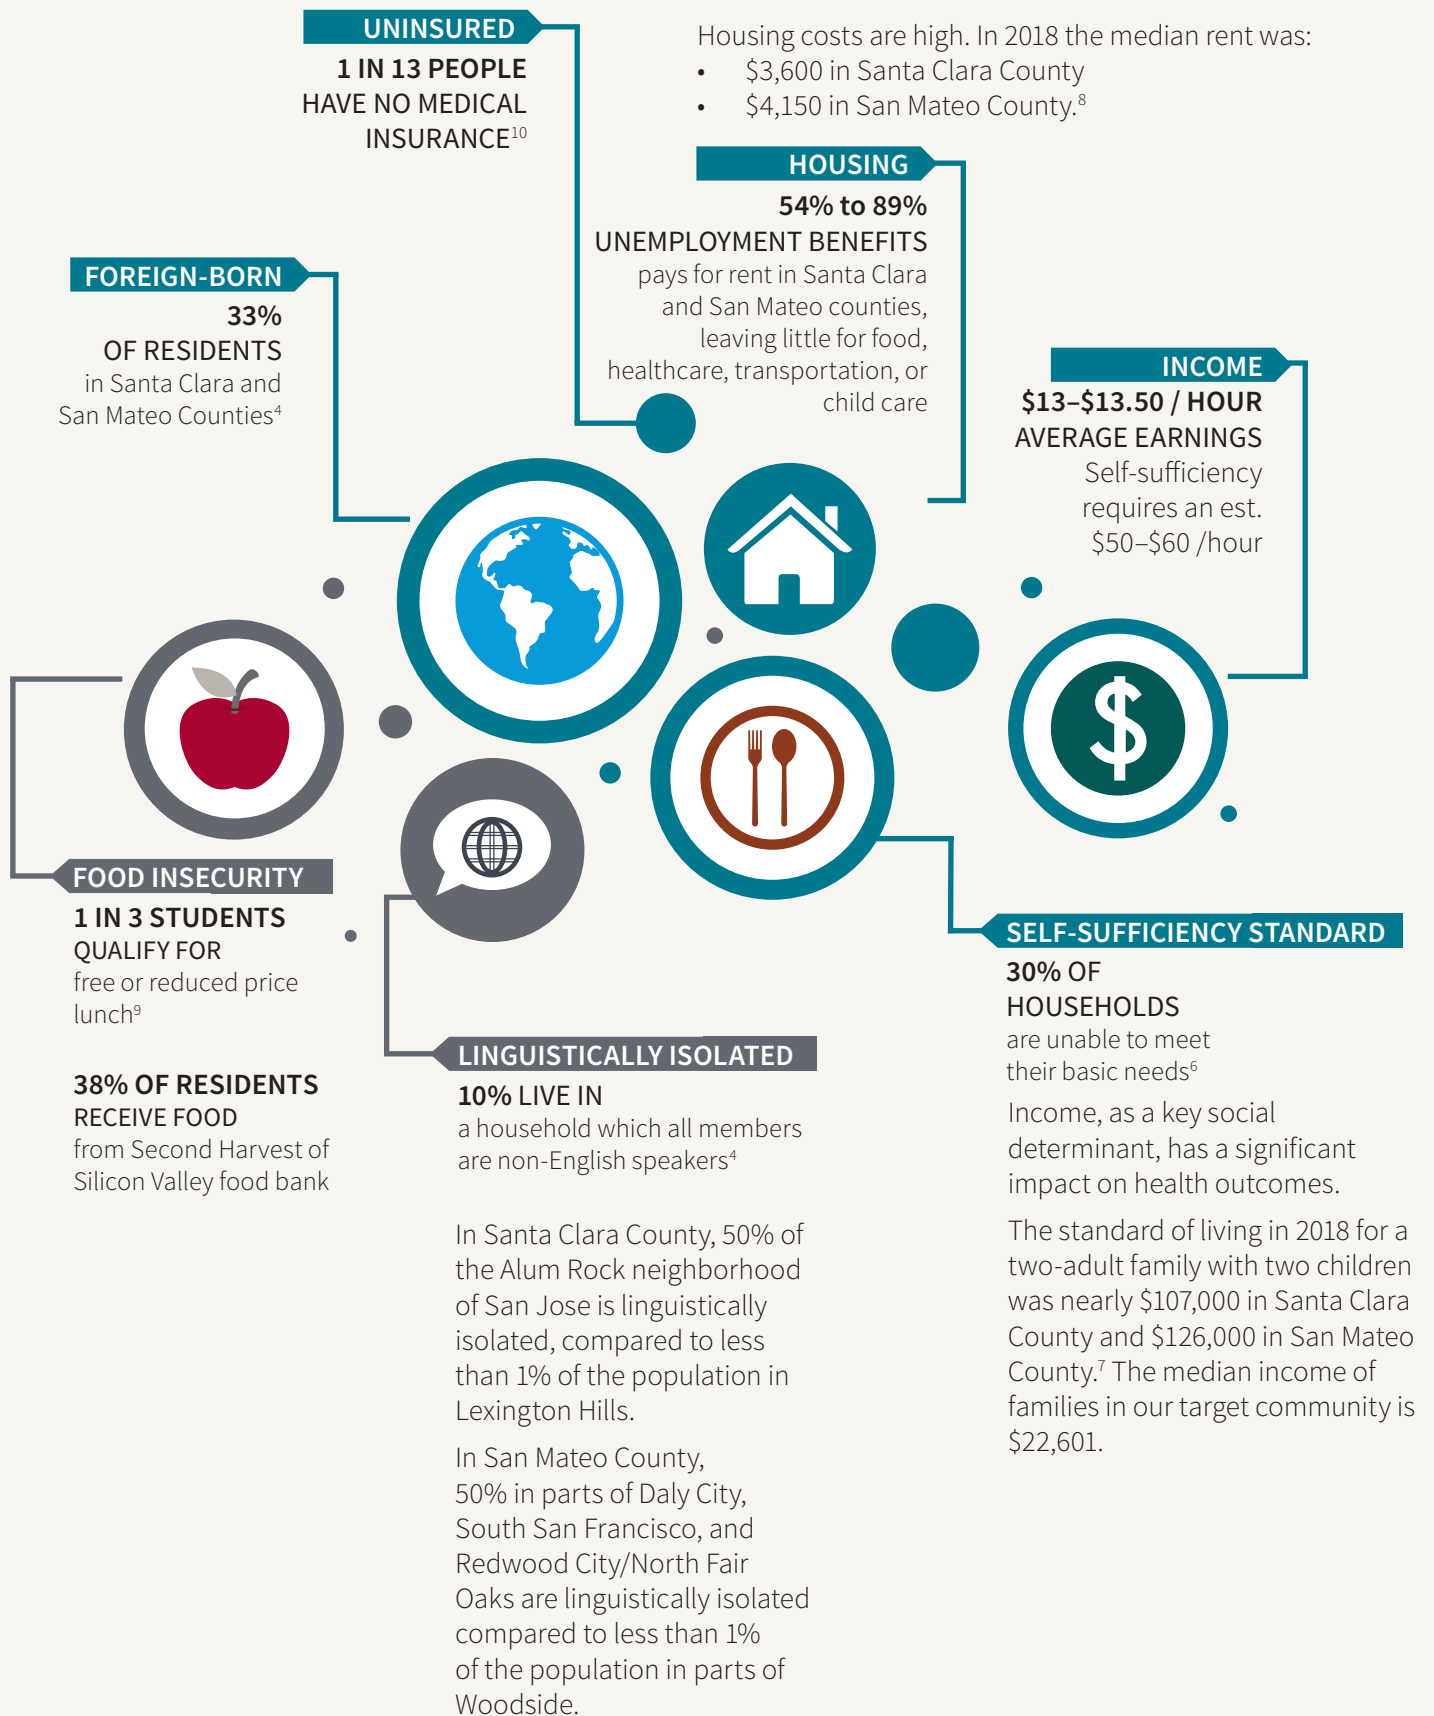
UNINSURED
1 IN 13 PEOPLE HAVE NO MEDICAL INSURANCE$^{10}$

Housing costs are high. In 2018 the median rent was:
• $3,600 in Santa Clara County
• $4,150 in San Mateo County.$^{8}$

HOUSING
54% to 89%
UNEMPLOYMENT BENEFITS
pays for rent in Santa Clara and San Mateo counties, leaving little for food, healthcare, transportation, or child care

FOREIGN-BORN
33%
OF RESIDENTS
in Santa Clara and San Mateo Counties$^{4}$

INCOME
$13–$13.50 / HOUR
AVERAGE EARNINGS
Self-sufficiency requires an est. $50–$60 /hour

FOOD INSECURITY
1 IN 3 STUDENTS
QUALIFY FOR
free or reduced price lunch$^{9}$

38% OF RESIDENTS
RECEIVE FOOD
from Second Harvest of Silicon Valley food bank

LINGUISTICALLY ISOLATED
10% LIVE IN
a household which all members are non-English speakers$^{4}$

In Santa Clara County, 50% of the Alum Rock neighborhood of San Jose is linguistically isolated, compared to less than 1% of the population in Lexington Hills.

In San Mateo County, 50% in parts of Daly City, South San Francisco, and Redwood City/North Fair Oaks are linguistically isolated compared to less than 1% of the population in parts of Woodside.

SELF-SUFFICIENCY STANDARD
30% OF
HOUSEHOLDS
are unable to meet their basic needs$^{6}$

Income, as a key social determinant, has a significant impact on health outcomes.

The standard of living in 2018 for a two-adult family with two children was nearly $107,000 in Santa Clara County and $126,000 in San Mateo County.$^{7}$ The median income of families in our target community is $22,601.